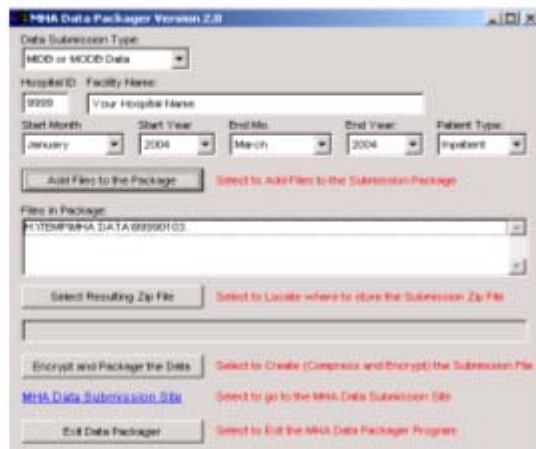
MHA Data Packager Version 2.0

Data Submission Type
MIDB or MODB Data

Hospital ID
9999

Facility Name
Your Hospital Name

Start Month
January

Start Year
2004

End Mo.
March

End Year
2004

Patient Type
Inpatient

Add Files to the Package

Select to Add Files to the Submission Package

Files in Package
H:\TEMP\MHA.DATA.999990103

Select Resulting Zip File

Select to Locate where to store the Submission Zip File

Encrypt and Package the Data

Select to Create (Compress and Encrypt) the Submission File

MHA Data Submission Site

Select to go to the MHA Data Submission Site

Exit Data Packager

Select to Exit the MHA Data Packager Program